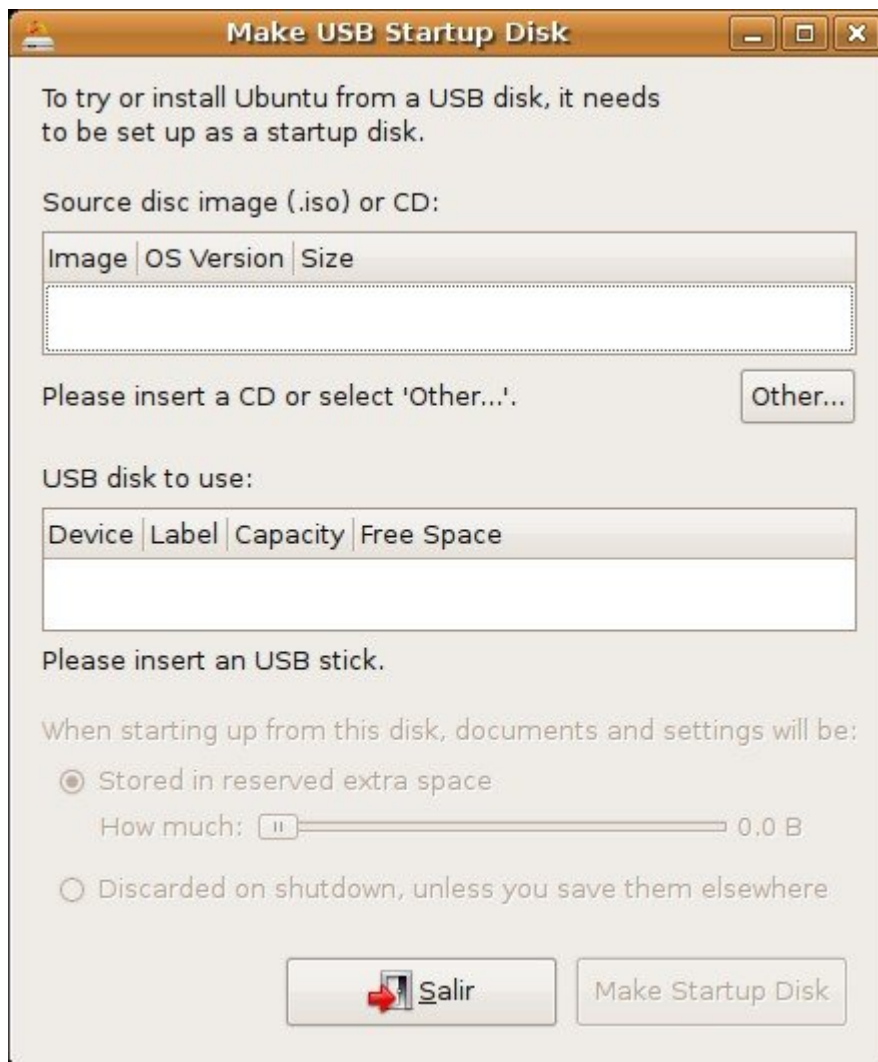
Make USB Startup Disk

To try or install Ubuntu from a USB disk, it needs to be set up as a startup disk.

Source disc image (.iso) or CD:

| Image | OS Version | Size |
|---|---|---|

Please insert a CD or select 'Other...'.

Other...

USB disk to use:

| Device | Label | Capacity | Free Space |
|---|---|---|---|

Please insert an USB stick.

When starting up from this disk, documents and settings will be:

Stored in reserved extra space

How much: 0.0 B

Discarded on shutdown, unless you save them elsewhere

Salir

Make Startup Disk